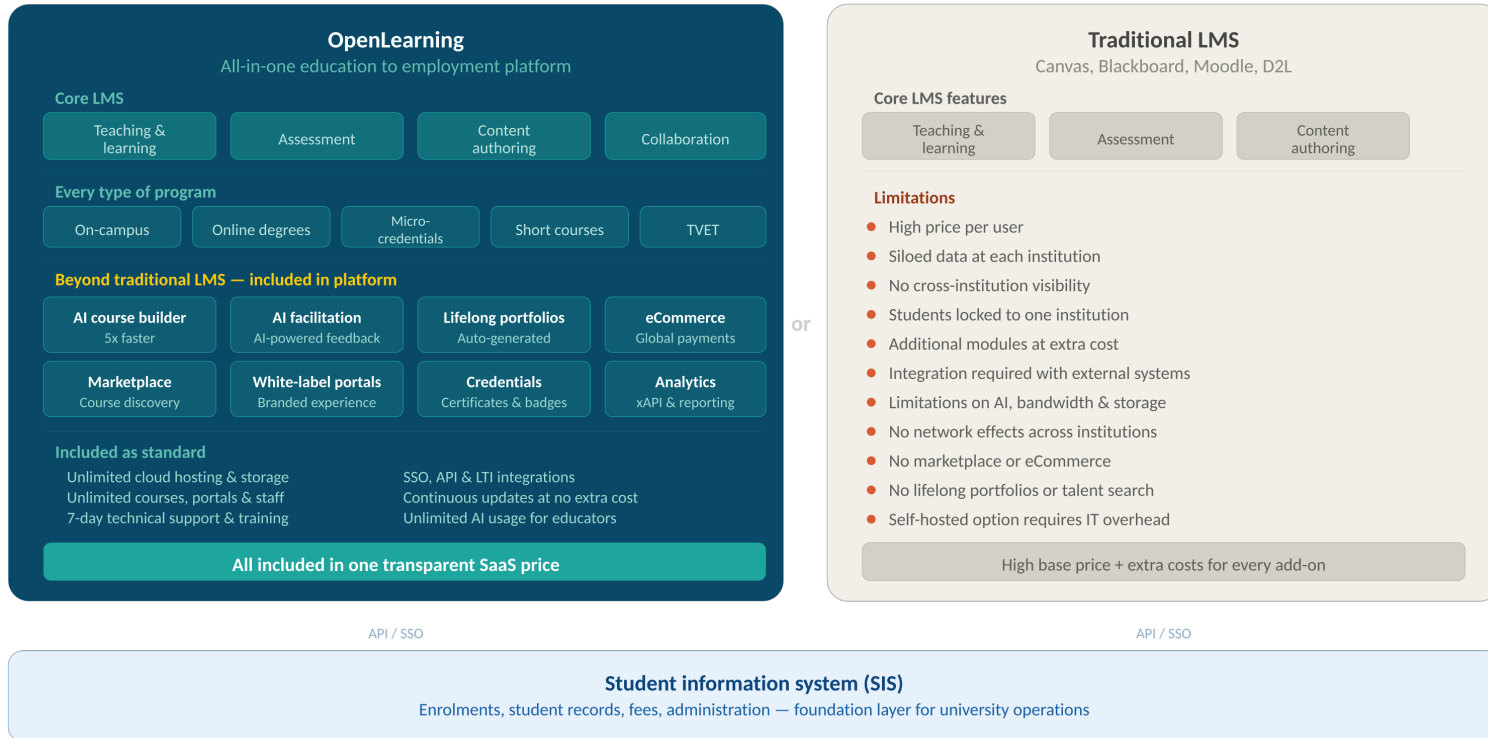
OpenLearning
All-in-one education to employment platform

Core LMS

Teaching & learning

Assessment

Content authoring

Collaboration

Every type of program

On-campus

Online degrees

Micro-credentials

Short courses

TVET

Beyond traditional LMS — included in platform

AI course builder
5x faster

AI facilitation
AI-powered feedback

Lifelong portfolios
Auto-generated

eCommerce
Global payments

Marketplace
Course discovery

White-label portals
Branded experience

Credentials
Certificates & badges

Analytics
xAPI & reporting

Included as standard

Unlimited cloud hosting & storage
Unlimited courses, portals & staff
7-day technical support & training

SSO, API & LTI integrations
Continuous updates at no extra cost
Unlimited AI usage for educators

All included in one transparent SaaS price

or

Traditional LMS
Canvas, Blackboard, Moodle, D2L

Core LMS features

Teaching & learning

Assessment

Content authoring

Limitations

- High price per user
- Siloed data at each institution
- No cross-institution visibility
- Students locked to one institution
- Additional modules at extra cost
- Integration required with external systems
- Limitations on AI, bandwidth & storage
- No network effects across institutions
- No marketplace or eCommerce
- No lifelong portfolios or talent search
- Self-hosted option requires IT overhead

High base price + extra costs for every add-on

API / SSO

API / SSO

Student information system (SIS)
Enrolments, student records, fees, administration — foundation layer for university operations